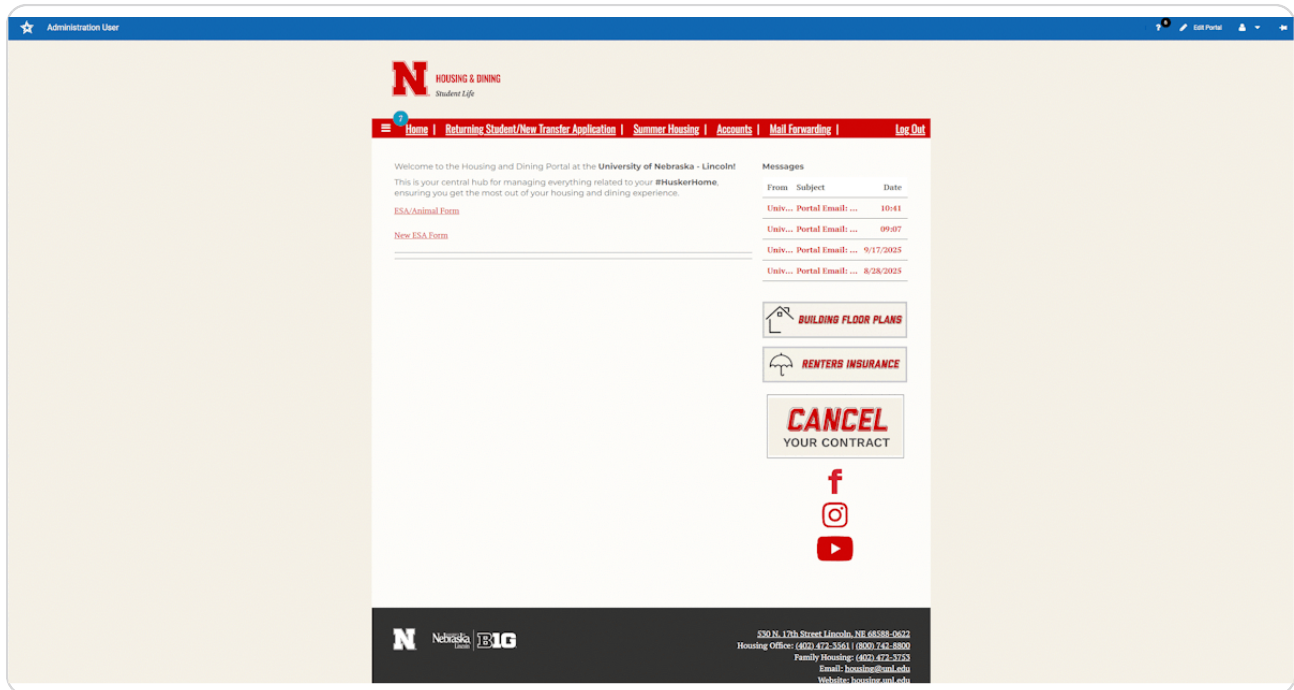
Administration User

Edit Portal

N HOUSING & DINING
Student Life

Home | Returning Student/New Transfer Application | Summer Housing | Accounts | Mail Forwarding | Log Out

Welcome to the Housing and Dining Portal at the University of Nebraska - Lincoln!

This is your central hub for managing everything related to your #HuskerHome, ensuring you get the most out of your housing and dining experience.

ESA/Animal Form

New ESA Form

Messages

| From | Subject | Date |
|---|---|---|
| Univ... | Portal Email: ... | 10:41 |
| Univ... | Portal Email: ... | 09:07 |
| Univ... | Portal Email: ... | 9/17/2025 |
| Univ... | Portal Email: ... | 8/28/2025 |

BUILDING FLOOR PLANS

RENTERS INSURANCE

CANCEL YOUR CONTRACT

N Nebraska Lincoln B1G

530 N. 17th Street Lincoln, NE 68588-0622
Housing Office: (402) 472-3561 | (800) 742-8800
Family Housing: (402) 472-3753
Email: housing@unl.edu
Website: housing.unl.edu